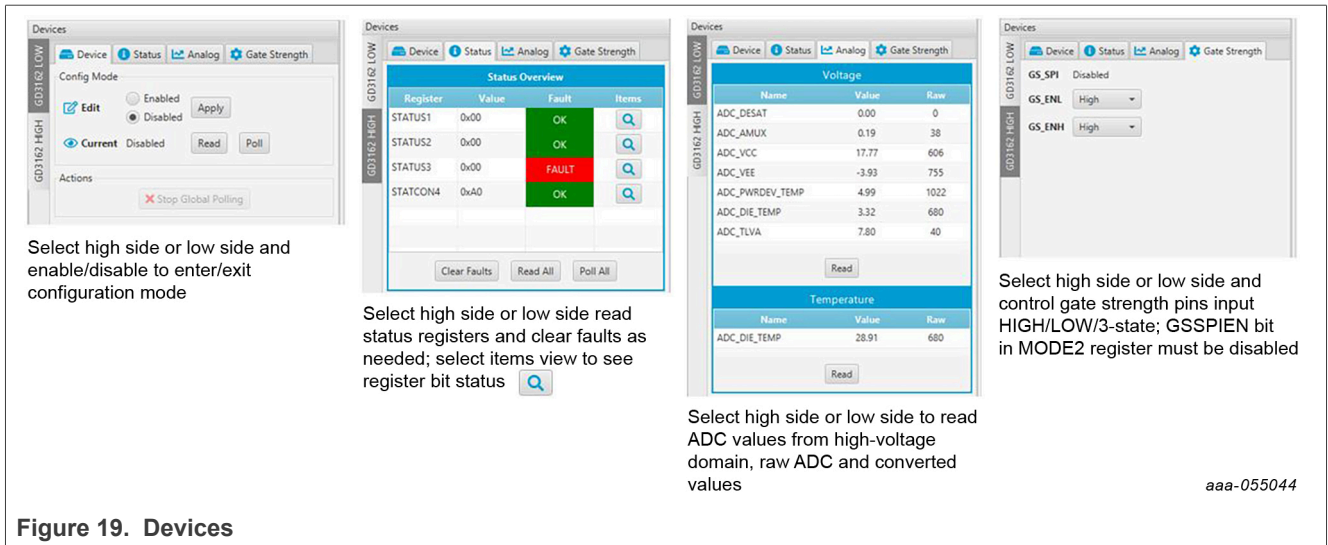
Devices

GD3162 LOW
GD3162 HIGH

Device Status Analog Gate Strength

Config Mode

Edit Enabled Disabled Apply

Current Disabled Read Poll

Actions

Stop Global Polling

Select high side or low side and enable/disable to enter/exit configuration mode

Devices

GD3162 LOW
GD3162 HIGH

Device Status Analog Gate Strength

Status Overview

| Register | Value | Fault | Items |
|---|---|---|---|
| STATUS1 | 0x00 | OK | |
| STATUS2 | 0x00 | OK | |
| STATUS3 | 0x00 | FAULT | |
| STATCON4 | 0xA0 | OK | |

Clear Faults Read All Poll All

Select high side or low side read status registers and clear faults as needed; select items view to see register bit status

Devices

GD3162 LOW
GD3162 HIGH

Device Status Analog Gate Strength

Voltage

| Name | Value | Raw |
|---|---|---|
| ADC_DESAT | 0.00 | 0 |
| ADC_AMUX | 0.19 | 38 |
| ADC_VCC | 17.77 | 606 |
| ADC_VEE | -3.93 | 755 |
| ADC_PWRDEV_TEMP | 4.99 | 1022 |
| ADC_DIE_TEMP | 3.32 | 680 |
| ADC_TLVA | 7.80 | 40 |

Read

Temperature

| Name | Value | Raw |
|---|---|---|
| ADC_DIE_TEMP | 28.91 | 680 |

Read

Select high side or low side to read ADC values from high-voltage domain, raw ADC and converted values

Devices

GD3162 LOW
GD3162 HIGH

Device Status Analog Gate Strength

GS_SPI Disabled

GS_ENL High

GS_ENH High

Select high side or low side and control gate strength pins input HIGH/LOW/3-state; GSSPIEN bit in MODE2 register must be disabled

aaa-055044

Figure 19. Devices